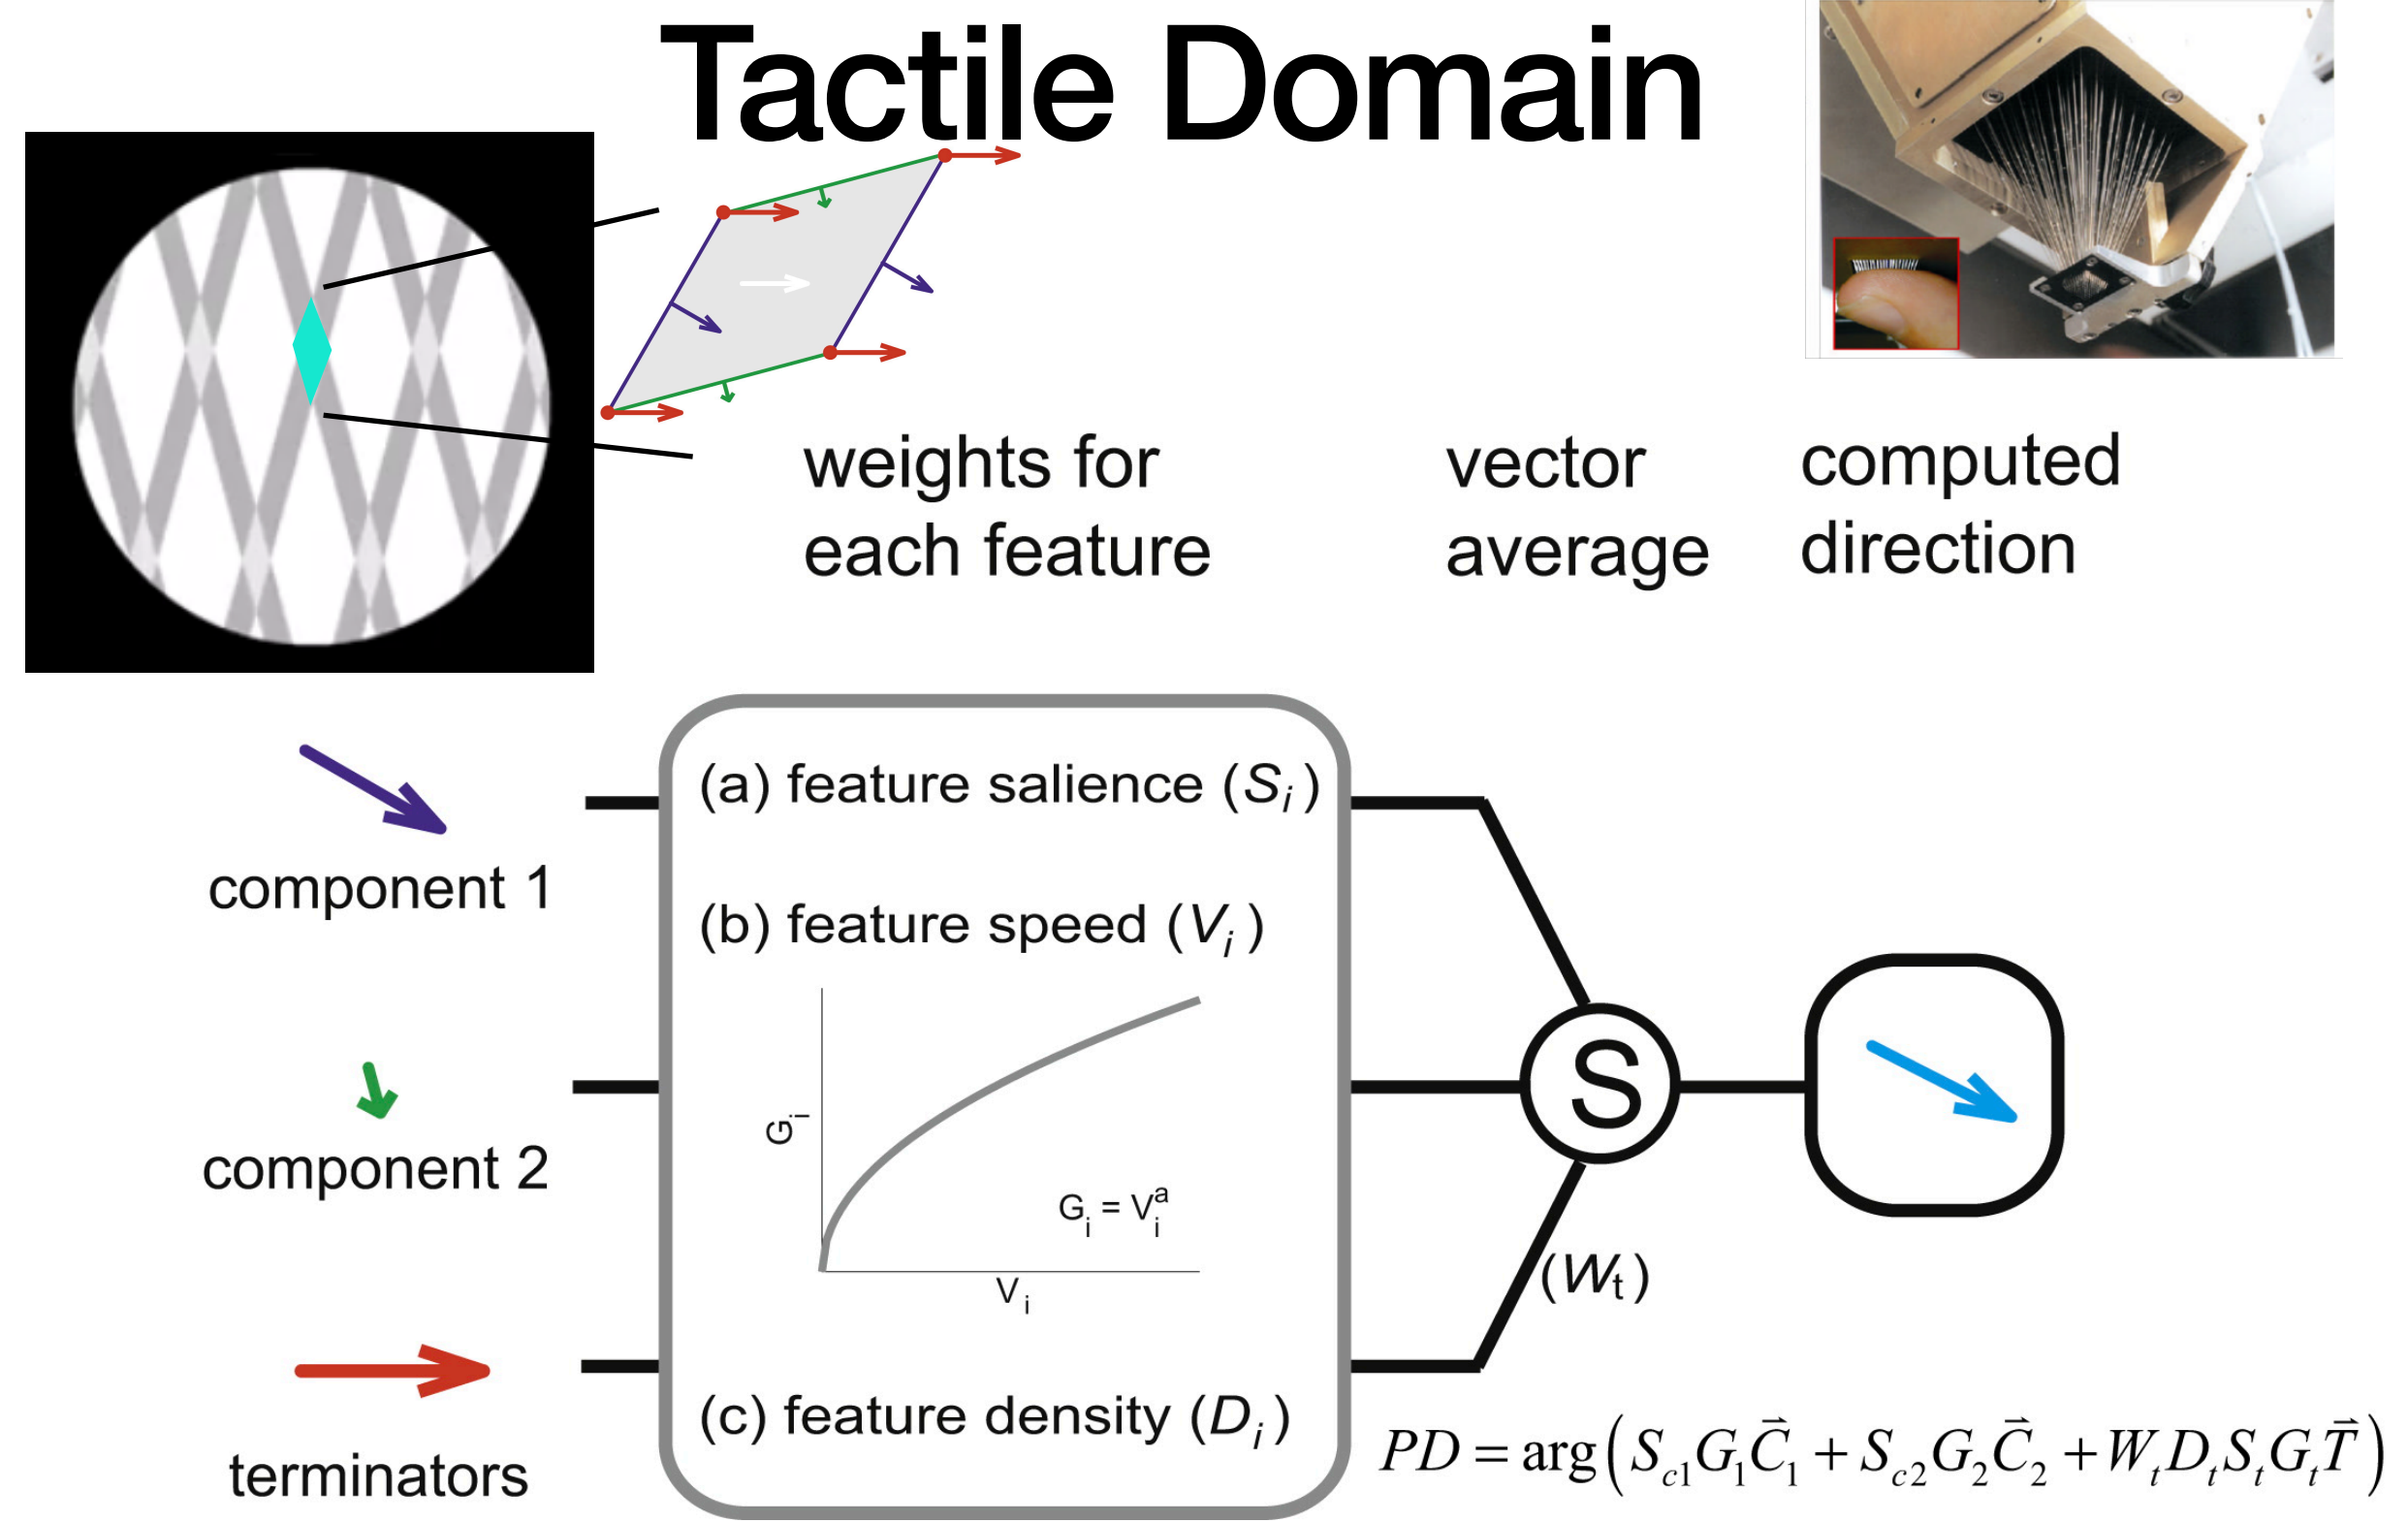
Tactile Domain

weights for each feature

vector average

computed direction

component 1

component 2

terminators

(a) feature salience ($S_i$)

(b) feature speed ($V_i$)

$G_i$

$G_i = V_i^a$

$V_i$

(c) feature density ($D_i$)

S

($W_t$)

$PD = \arg\left(S_{c1}G_1\vec{C}_1 + S_{c2}G_2\vec{C}_2 + W_tD_tS_tG_t\vec{T}\right)$